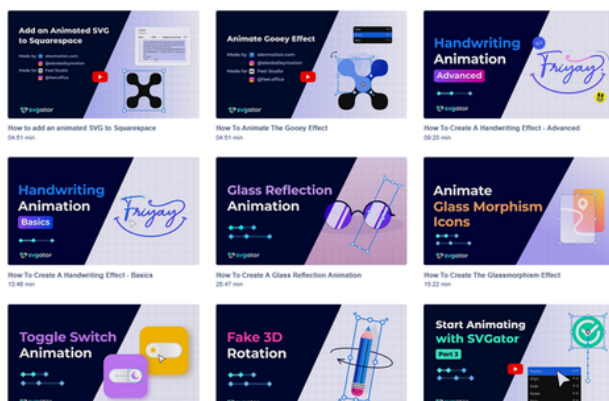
Add an Animated SVG to Squarespace

svgator

How to add an animated SVG to Squarespace
04:51 min

Animate Gooey Effect

svgator

How To Animate The Gooey Effect
04:51 min

Handwriting Animation
Advanced

Friyay

svgator

How To Create A Handwriting Effect - Advanced
09:20 min

Handwriting Animation
Basics

Friyay

svgator

How To Create A Handwriting Effect - Basics
13:46 min

Glass Reflection Animation

svgator

How To Create A Glass Reflection Animation
25:47 min

Animate Glass Morphism Icons

svgator

How To Create The Glassmorphism Effect
15:22 min

Toggle Switch Animation

Fake 3D Rotation

Start Animating with SVGator
Part 3